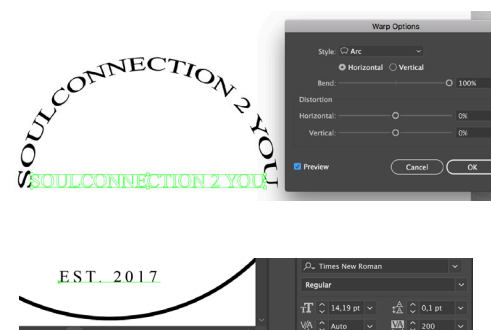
SOULCONNECTION 2 YOU

SOULCONNECTION 2 YOU

Warp Options

Style: Arc

Horizontal Vertical

Bend: 100%

Distortion

Horizontal: 0%

Vertical: 0%

Preview

Cancel

OK

EST. 2017

Times New Roman

Regular

14,19 pt

0,1 pt

Auto

200